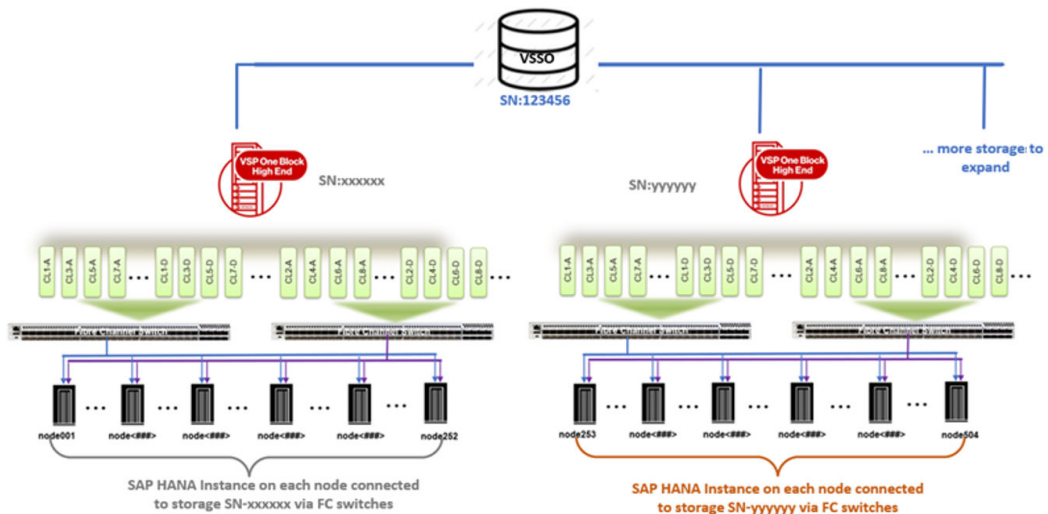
VSSO
SN:123456

VSP One Block High End
SN:xxxxxx

VSP One Block High End
SN:yyyyyy

... more storage to expand

CL1-A CL3-A CL5-A CL7-A ... CL1-D CL3-D CL5-D CL7-D ... CL2-A CL4-A CL6-A CL8-A ... CL2-D CL4-D CL6-D CL8-D ...

CL1-A CL3-A CL5-A CL7-A ... CL1-D CL3-D CL5-D CL7-D ... CL2-A CL4-A CL6-A CL8-A ... CL2-D CL4-D CL6-D CL8-D ...

Fibre Channel Switch
Fibre Channel Switch
Fibre Channel Switch
Fibre Channel Switch

node001 ... node<###> ... node<###> ... node<###> ... node<###> ... node252

node253 ... node<###> ... node<###> ... node<###> ... node<###> ... node504

SAP HANA Instance on each node connected to storage SN-xxxxxx via FC switches

SAP HANA Instance on each node connected to storage SN-yyyyyy via FC switches